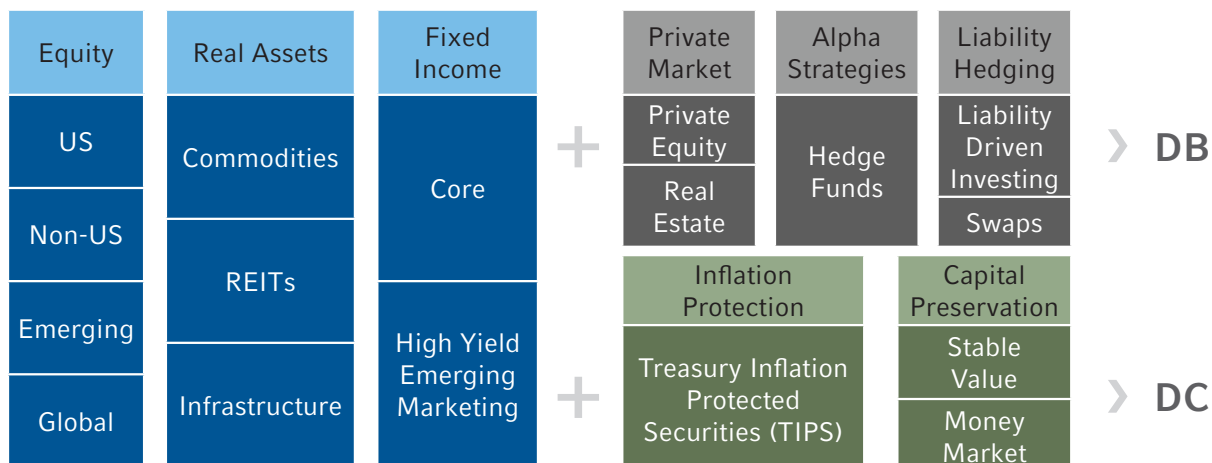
| Equity | Real Assets | Fixed Income |
|---|---|---|
| US | Commodities | Core |
| Non-US | REITs | High Yield Emerging Marketing |
| Emerging | Infrastructure | |
| Global | | |

+

| Private Market | Alpha Strategies | Liability Hedging |
|---|---|---|
| Private Equity | Hedge Funds | Liability Driven Investing |
| Real Estate | | Swaps |

DB

+

| Inflation Protection | Capital Preservation |
|---|---|
| Treasury Inflation Protected Securities (TIPS) | Stable Value |
| | Money Market |

DC